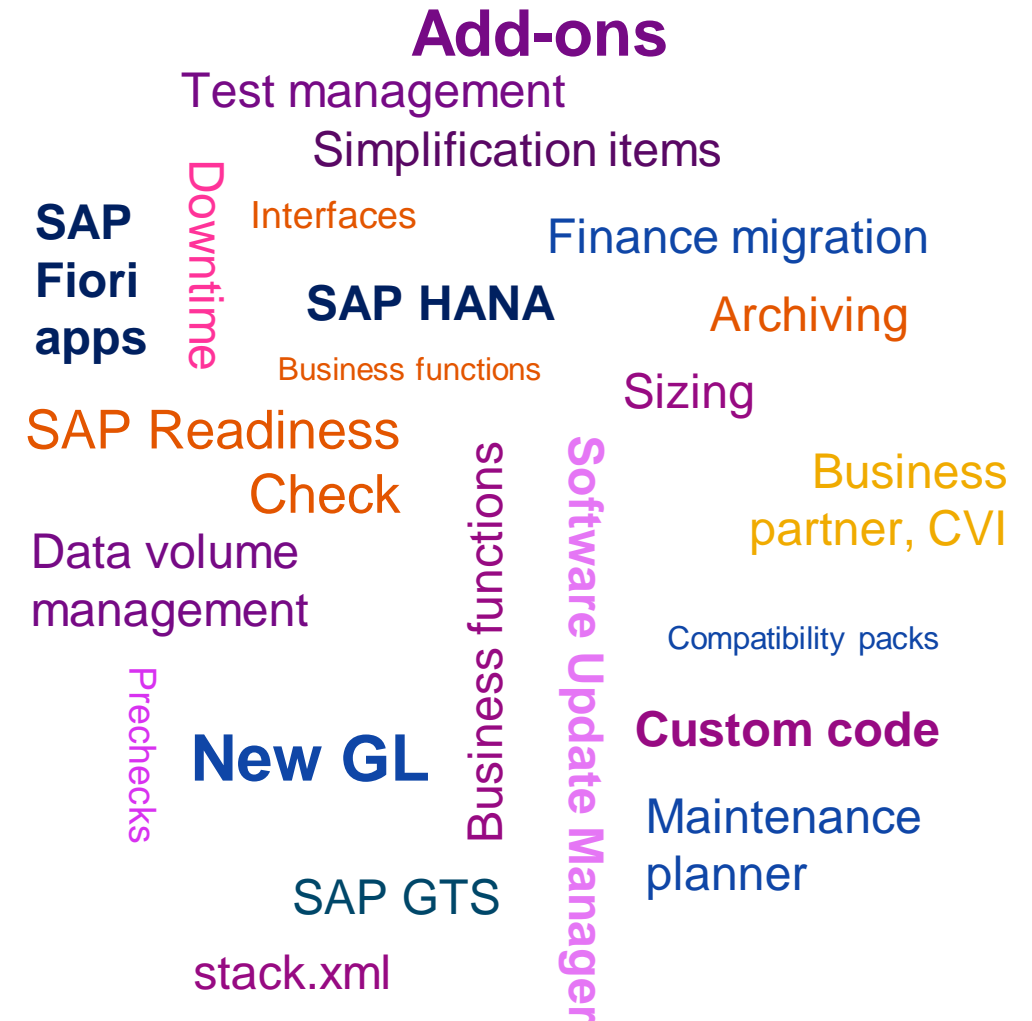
Add-ons
Test management
Simplification items
SAP Fiori apps
Downtime
Interfaces
Finance migration
SAP HANA
Archiving
Business functions
Sizing
SAP Readiness Check
Business functions
Software Update Manager
Business partner, CVI
Data volume management
Compatibility packs
Prechecks
New GL
Custom code
Maintenance planner
SAP GTS
stack.xml